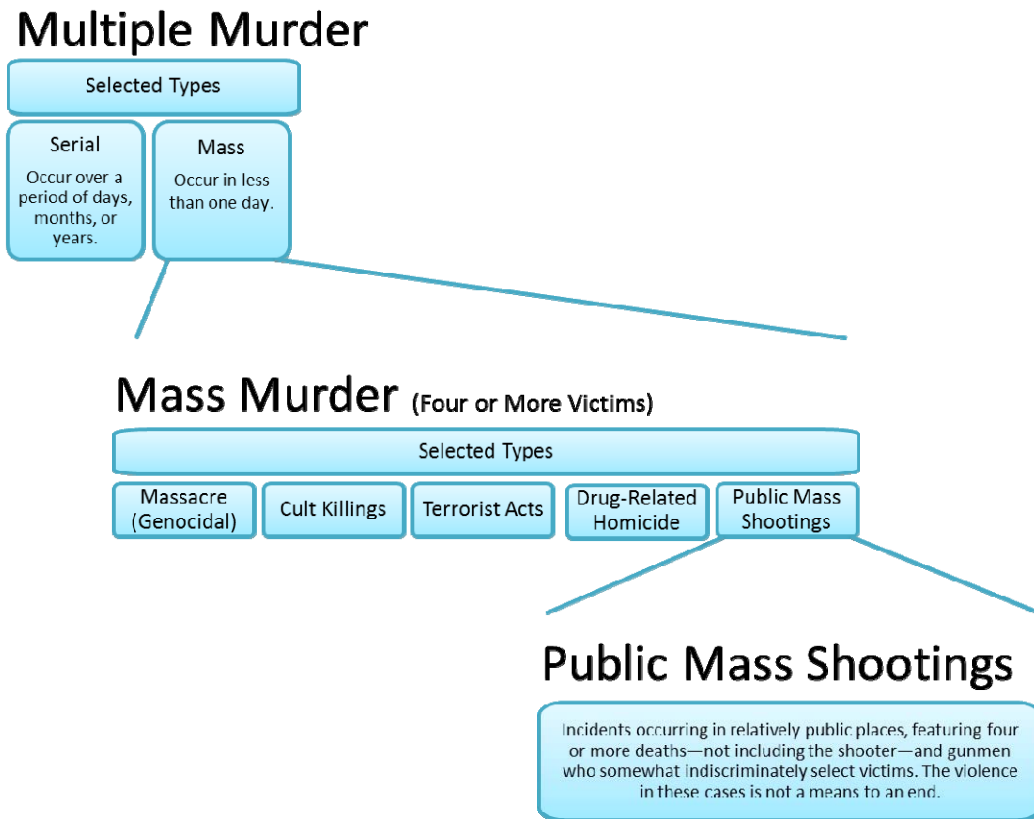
Multiple Murder

Selected Types

Serial

Occur over a period of days, months, or years.

Mass

Occur in less than one day.

Mass Murder (Four or More Victims)

Selected Types

Massacre (Genocidal)

Cult Killings

Terrorist Acts

Drug-Related Homicide

Public Mass Shootings

Public Mass Shootings

Incidents occurring in relatively public places, featuring four or more deaths—not including the shooter—and gunmen who somewhat indiscriminately select victims. The violence in these cases is not a means to an end.